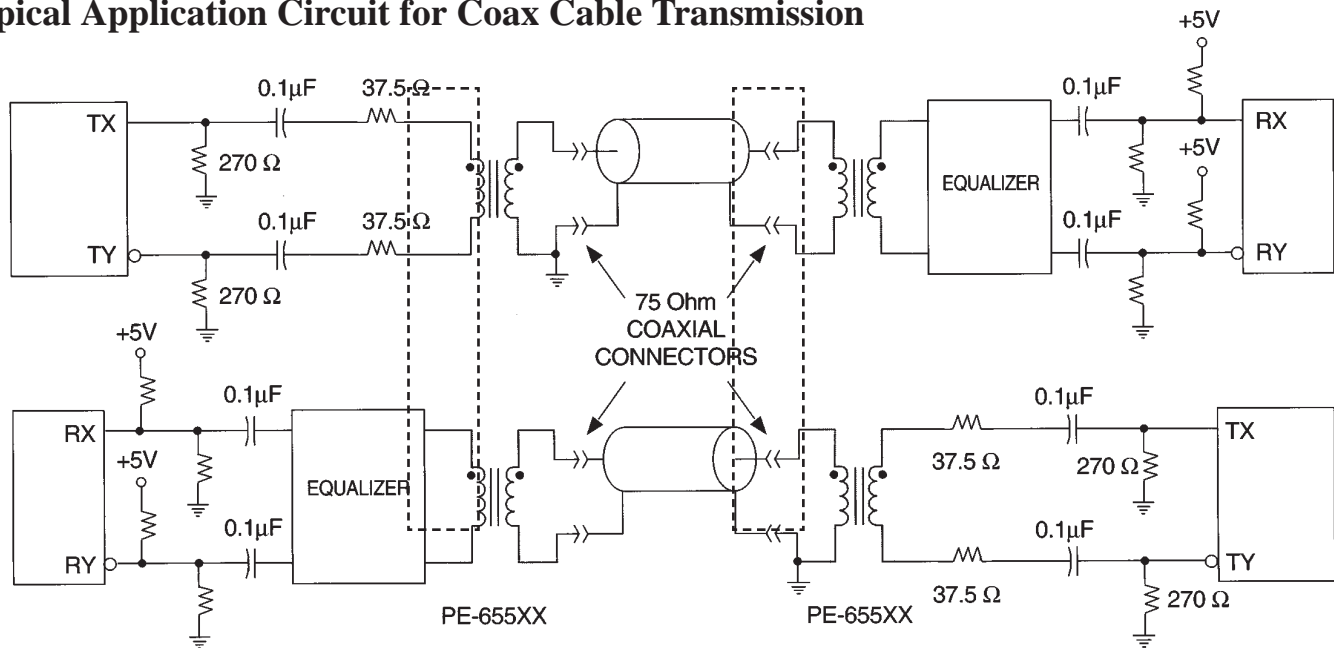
pical Application Circuit for Coax Cable Transmission

+5V

0.1µF
37.5 Ω
0.1µF
TX
RX
270 Ω
+5V
EQUALIZER
0.1µF
37.5 Ω
0.1µF
TY
RY
270 Ω
75 Ohm
COAXIAL
CONNECTORS
+5V
0.1µF
0.1µF
RX
TX
+5V
37.5 Ω
270 Ω
EQUALIZER
0.1µF
0.1µF
RY
TY
37.5 Ω
270 Ω
PE-655XX
PE-655XX